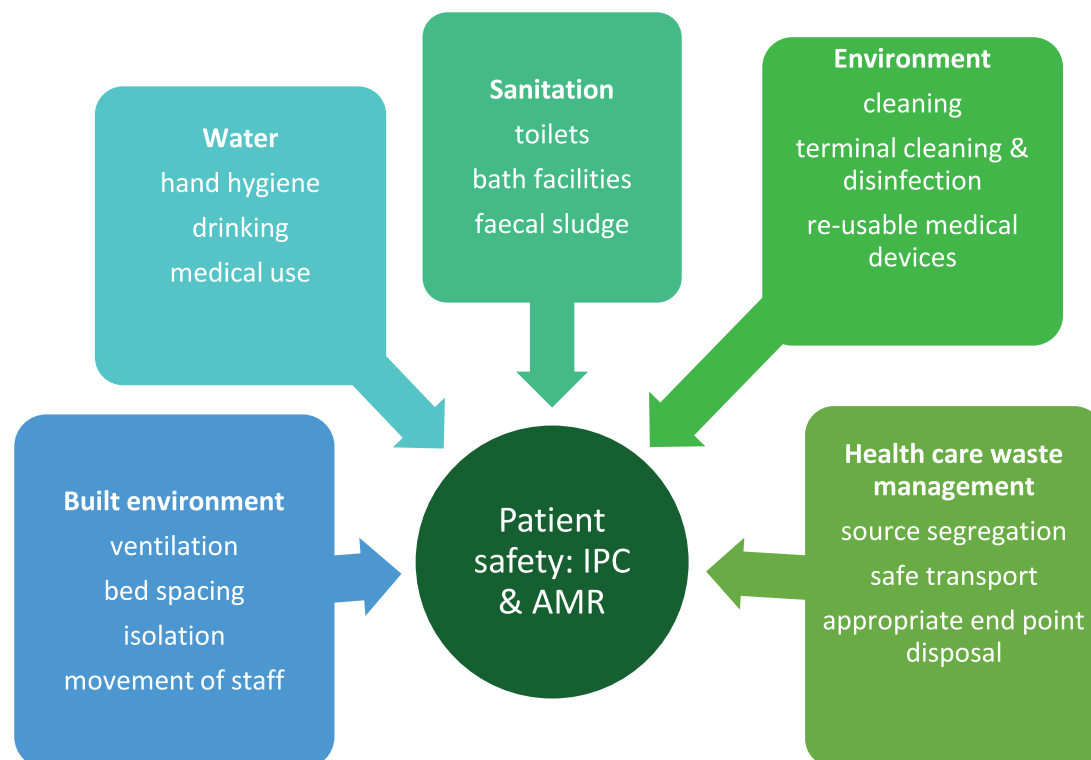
Water
hand hygiene
drinking
medical use

Sanitation
toilets
bath facilities
faecal sludge

Environment
cleaning
terminal cleaning & disinfection
re-usable medical devices

Built environment
ventilation
bed spacing
isolation
movement of staff

Patient safety: IPC & AMR

Health care waste management
source segregation
safe transport
appropriate end point disposal